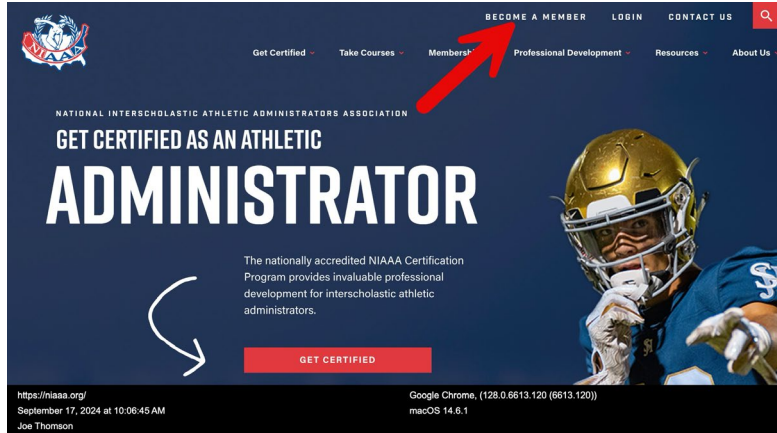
NIAAA

BECOME A MEMBER LOGIN CONTACT US

Get Certified Take Courses Membersh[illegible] Professional Development Resources About Us

NATIONAL INTERSCHOLASTIC ATHLETIC ADMINISTRATORS ASSOCIATION

GET CERTIFIED AS AN ATHLETIC

ADMINISTRATOR

The nationally accredited NIAAA Certification Program provides invaluable professional development for interscholastic athletic administrators.

GET CERTIFIED

https://niaaa.org/
September 17, 2024 at 10:06:45 AM
Joe Thomson

Google Chrome, (128.0.6613.120 (6613.120))
macOS 14.6.1